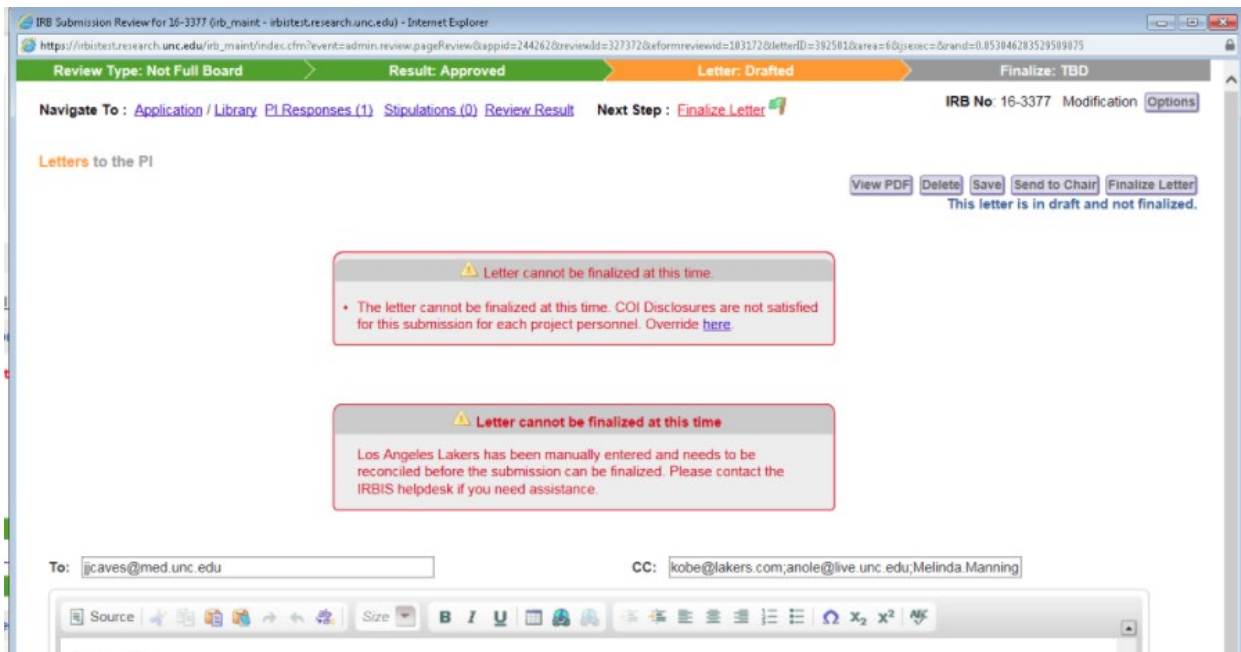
IRB Submission Review for 16-3377 (irb_maint - irbistest.research.unc.edu) - Internet Explorer

https://irbistest.research.unc.edu/irb_maint/index.cfm?event=admin.review.pageReview&appid=244262&reviewId=327372&eformreviewid=103172&letterID=392501&area=6&jsexec=&rand=0.853046283529509875

Review Type: Not Full Board

Result: Approved

Letter: Drafted

Finalize: TBD

Navigate To : Application / Library PI Responses (1) Stipulations (0) Review Result Next Step : Finalize Letter

IRB No: 16-3377 Modification Options

Letters to the PI

View PDF Delete Save Send to Chair Finalize Letter

This letter is in draft and not finalized.

Letter cannot be finalized at this time.

• The letter cannot be finalized at this time. COI Disclosures are not satisfied for this submission for each project personnel. Override here.

Letter cannot be finalized at this time

Los Angeles Lakers has been manually entered and needs to be reconciled before the submission can be finalized. Please contact the IRBIS helpdesk if you need assistance.

To: jjcaves@med.unc.edu

CC: kobe@lakers.com;anole@live.unc.edu;Melinda.Manning

Source Size B I U Ω $x_2$ $x^2$